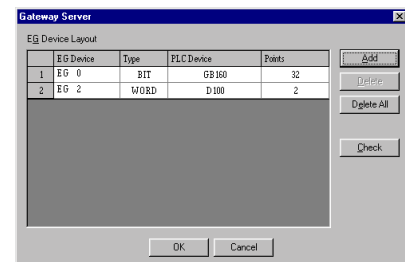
Gateway Server

EG Device Layout

| | EG Device | Type | PLC Device | Points |
|---|---|---|---|---|
| 1 | EG 0 | BIT | GB160 | 32 |
| 2 | EG 2 | WORD | D100 | 2 |

Add
Delete
Delete All
Check

OK
Cancel